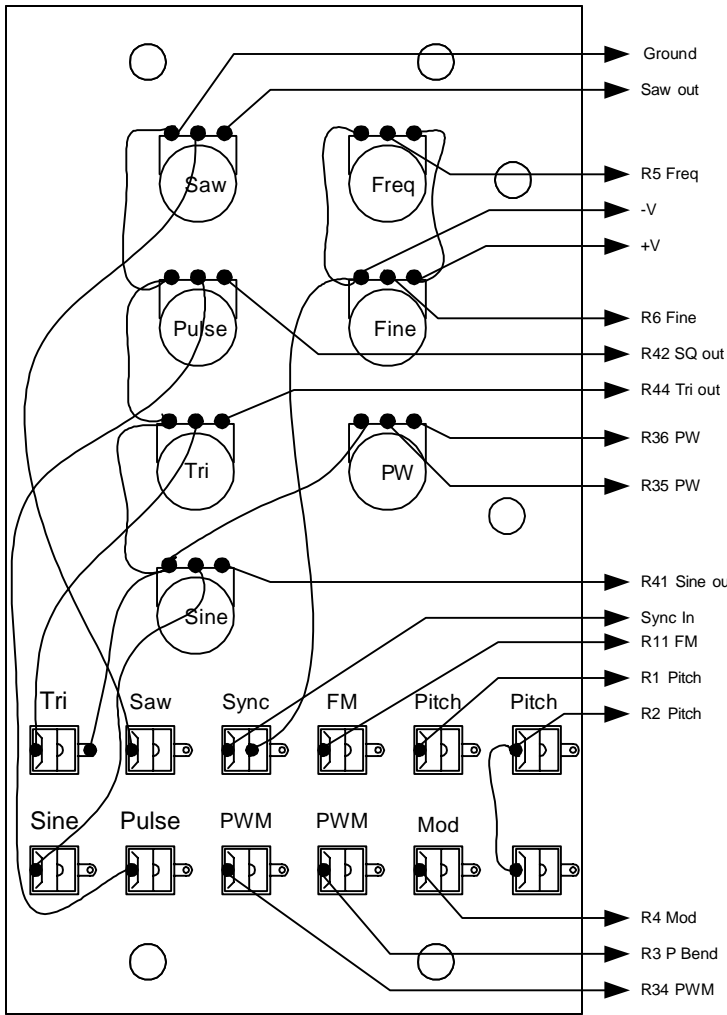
Ground
Saw out
Saw
Freq
R5 Freq
-V
+V
Pulse
Fine
R6 Fine
R42 SQ out
R44 Tri out
Tri
PW
R36 PW
R35 PW
R41 Sine ou
Sine
Sync In
R11 FM
R1 Pitch
R2 Pitch
Tri
Saw
Sync
FM
Pitch
Pitch
Sine
Pulse
PWM
PWM
Mod
R4 Mod
R3 P Bend
R34 PWM